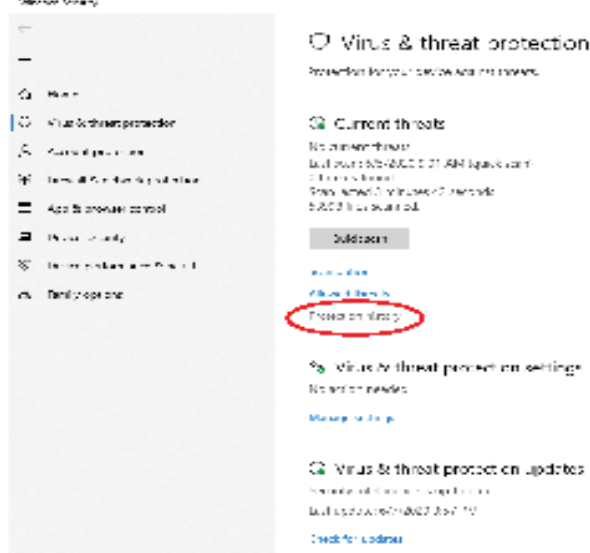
Windows Security

Home
Virus & threat protection
Account protection
Firewall & network protection
App & browser control
Device security
Device performance & health
Family options

Virus & threat protection
Protection for your device against threats.

Current threats
No current threats.
Last scan: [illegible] AM (quick scan)
0 threats found.
Scan lasted 1 minutes 2 seconds
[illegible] files scanned.

Quick scan

Scan options
Allowed threats
Protection history

Virus & threat protection settings
No action needed.

Manage settings

Virus & threat protection updates
Security intelligence is up to date.
Last update: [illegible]

Check for updates